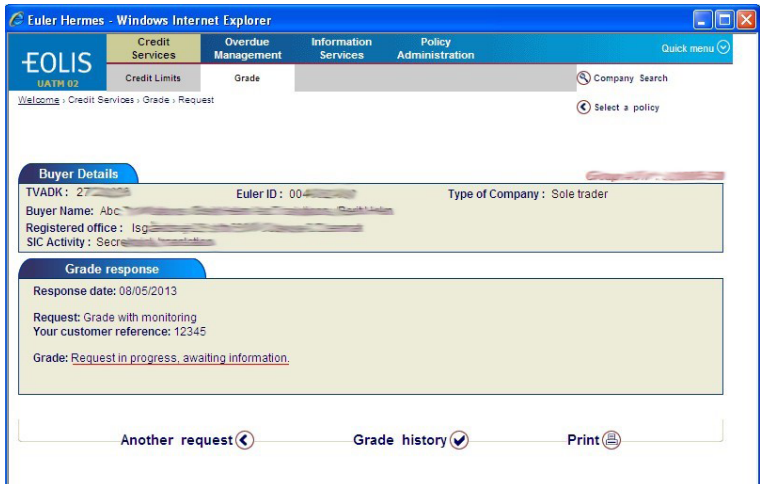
Euler Hermes - Windows Internet Explorer

EOLIS
UATM 02

Credit Services
Overdue Management
Information Services
Policy Administration
Quick menu

Credit Limits
Grade

Company Search
Select a policy

Welcome › Credit Services › Grade › Request

Buyer Details

TVADK : 27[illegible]
Euler ID : 00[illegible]
Type of Company : Sole trader
Buyer Name: Abc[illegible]
Registered office : Isg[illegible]
SIC Activity : Secr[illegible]

Grade response

Response date: 08/05/2013

Request: Grade with monitoring
Your customer reference: 12345

Grade: Request in progress, awaiting information.

Another request
Grade history
Print